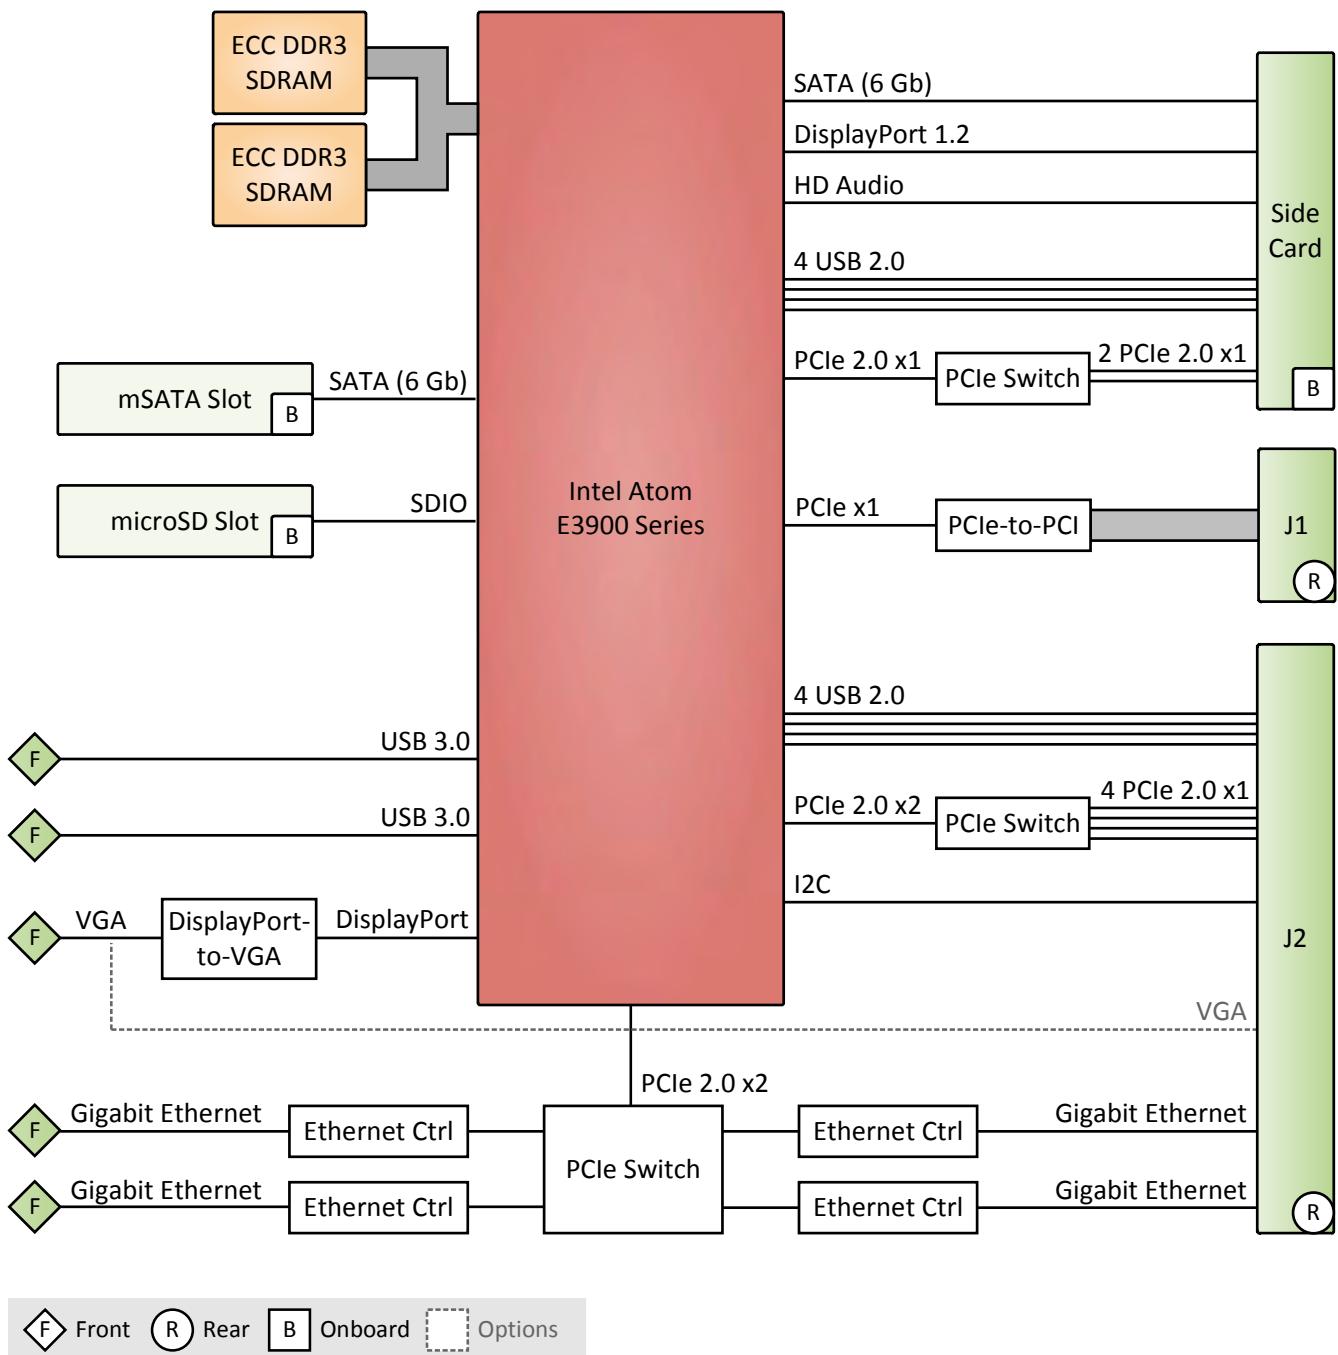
ECC DDR3 SDRAM

ECC DDR3 SDRAM

Intel Atom E3900 Series

SATA (6 Gb)

DisplayPort 1.2

HD Audio

4 USB 2.0

Side Card

B

PCIe 2.0 x1

PCIe Switch

2 PCIe 2.0 x1

mSATA Slot

B

SATA (6 Gb)

microSD Slot

B

SDIO

PCIe x1

PCIe-to-PCI

J1

R

4 USB 2.0

F

USB 3.0

F

USB 3.0

PCIe 2.0 x2

PCIe Switch

4 PCIe 2.0 x1

I2C

F

VGA

DisplayPort-to-VGA

DisplayPort

J2

VGA

PCIe 2.0 x2

F

Gigabit Ethernet

Ethernet Ctrl

PCIe Switch

Ethernet Ctrl

Gigabit Ethernet

F

Gigabit Ethernet

Ethernet Ctrl

Ethernet Ctrl

Gigabit Ethernet

R

F Front R Rear B Onboard Options